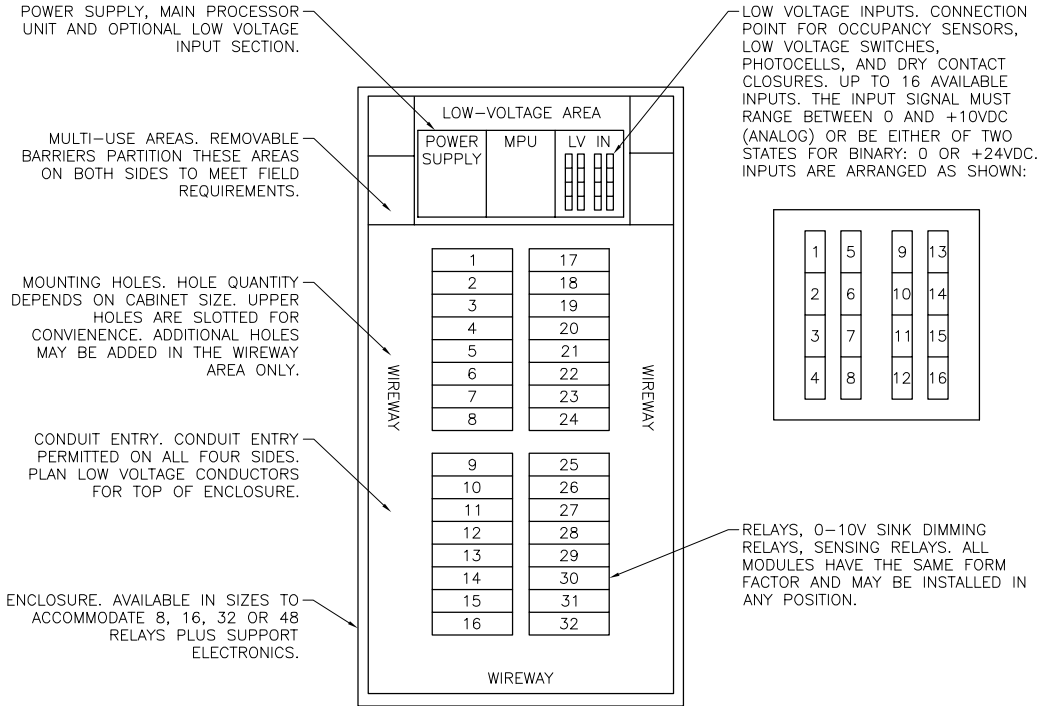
POWER SUPPLY, MAIN PROCESSOR UNIT AND OPTIONAL LOW VOLTAGE INPUT SECTION.

MULTI–USE AREAS. REMOVABLE BARRIERS PARTITION THESE AREAS ON BOTH SIDES TO MEET FIELD REQUIREMENTS.

MOUNTING HOLES. HOLE QUANTITY DEPENDS ON CABINET SIZE. UPPER HOLES ARE SLOTTED FOR CONVIENENCE. ADDITIONAL HOLES MAY BE ADDED IN THE WIREWAY AREA ONLY.

CONDUIT ENTRY. CONDUIT ENTRY PERMITTED ON ALL FOUR SIDES. PLAN LOW VOLTAGE CONDUCTORS FOR TOP OF ENCLOSURE.

ENCLOSURE. AVAILABLE IN SIZES TO ACCOMMODATE 8, 16, 32 OR 48 RELAYS PLUS SUPPORT ELECTRONICS.

LOW–VOLTAGE AREA

POWER SUPPLY

MPU

LV IN

WIREWAY

WIREWAY

| 1 | 17 |
|---|---|
| 2 | 18 |
| 3 | 19 |
| 4 | 20 |
| 5 | 21 |
| 6 | 22 |
| 7 | 23 |
| 8 | 24 |

| 9 | 25 |
|---|---|
| 10 | 26 |
| 11 | 27 |
| 12 | 28 |
| 13 | 29 |
| 14 | 30 |
| 15 | 31 |
| 16 | 32 |

WIREWAY

LOW VOLTAGE INPUTS. CONNECTION POINT FOR OCCUPANCY SENSORS, LOW VOLTAGE SWITCHES, PHOTOCELLS, AND DRY CONTACT CLOSURES. UP TO 16 AVAILABLE INPUTS. THE INPUT SIGNAL MUST RANGE BETWEEN 0 AND +10VDC (ANALOG) OR BE EITHER OF TWO STATES FOR BINARY: 0 OR +24VDC. INPUTS ARE ARRANGED AS SHOWN:

| 1 | 5 | 9 | 13 |
|---|---|---|---|
| 2 | 6 | 10 | 14 |
| 3 | 7 | 11 | 15 |
| 4 | 8 | 12 | 16 |

RELAYS, 0–10V SINK DIMMING RELAYS, SENSING RELAYS. ALL MODULES HAVE THE SAME FORM FACTOR AND MAY BE INSTALLED IN ANY POSITION.